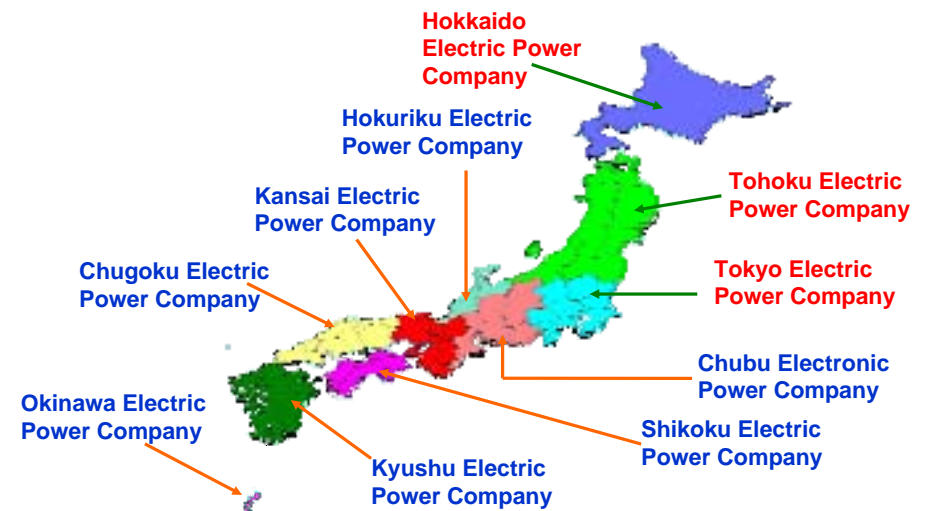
Hokkaido Electric Power Company

Hokuriku Electric Power Company

Kansai Electric Power Company

Tohoku Electric Power Company

Chugoku Electric Power Company

Tokyo Electric Power Company

Chubu Electronic Power Company

Okinawa Electric Power Company

Shikoku Electric Power Company

Kyushu Electric Power Company